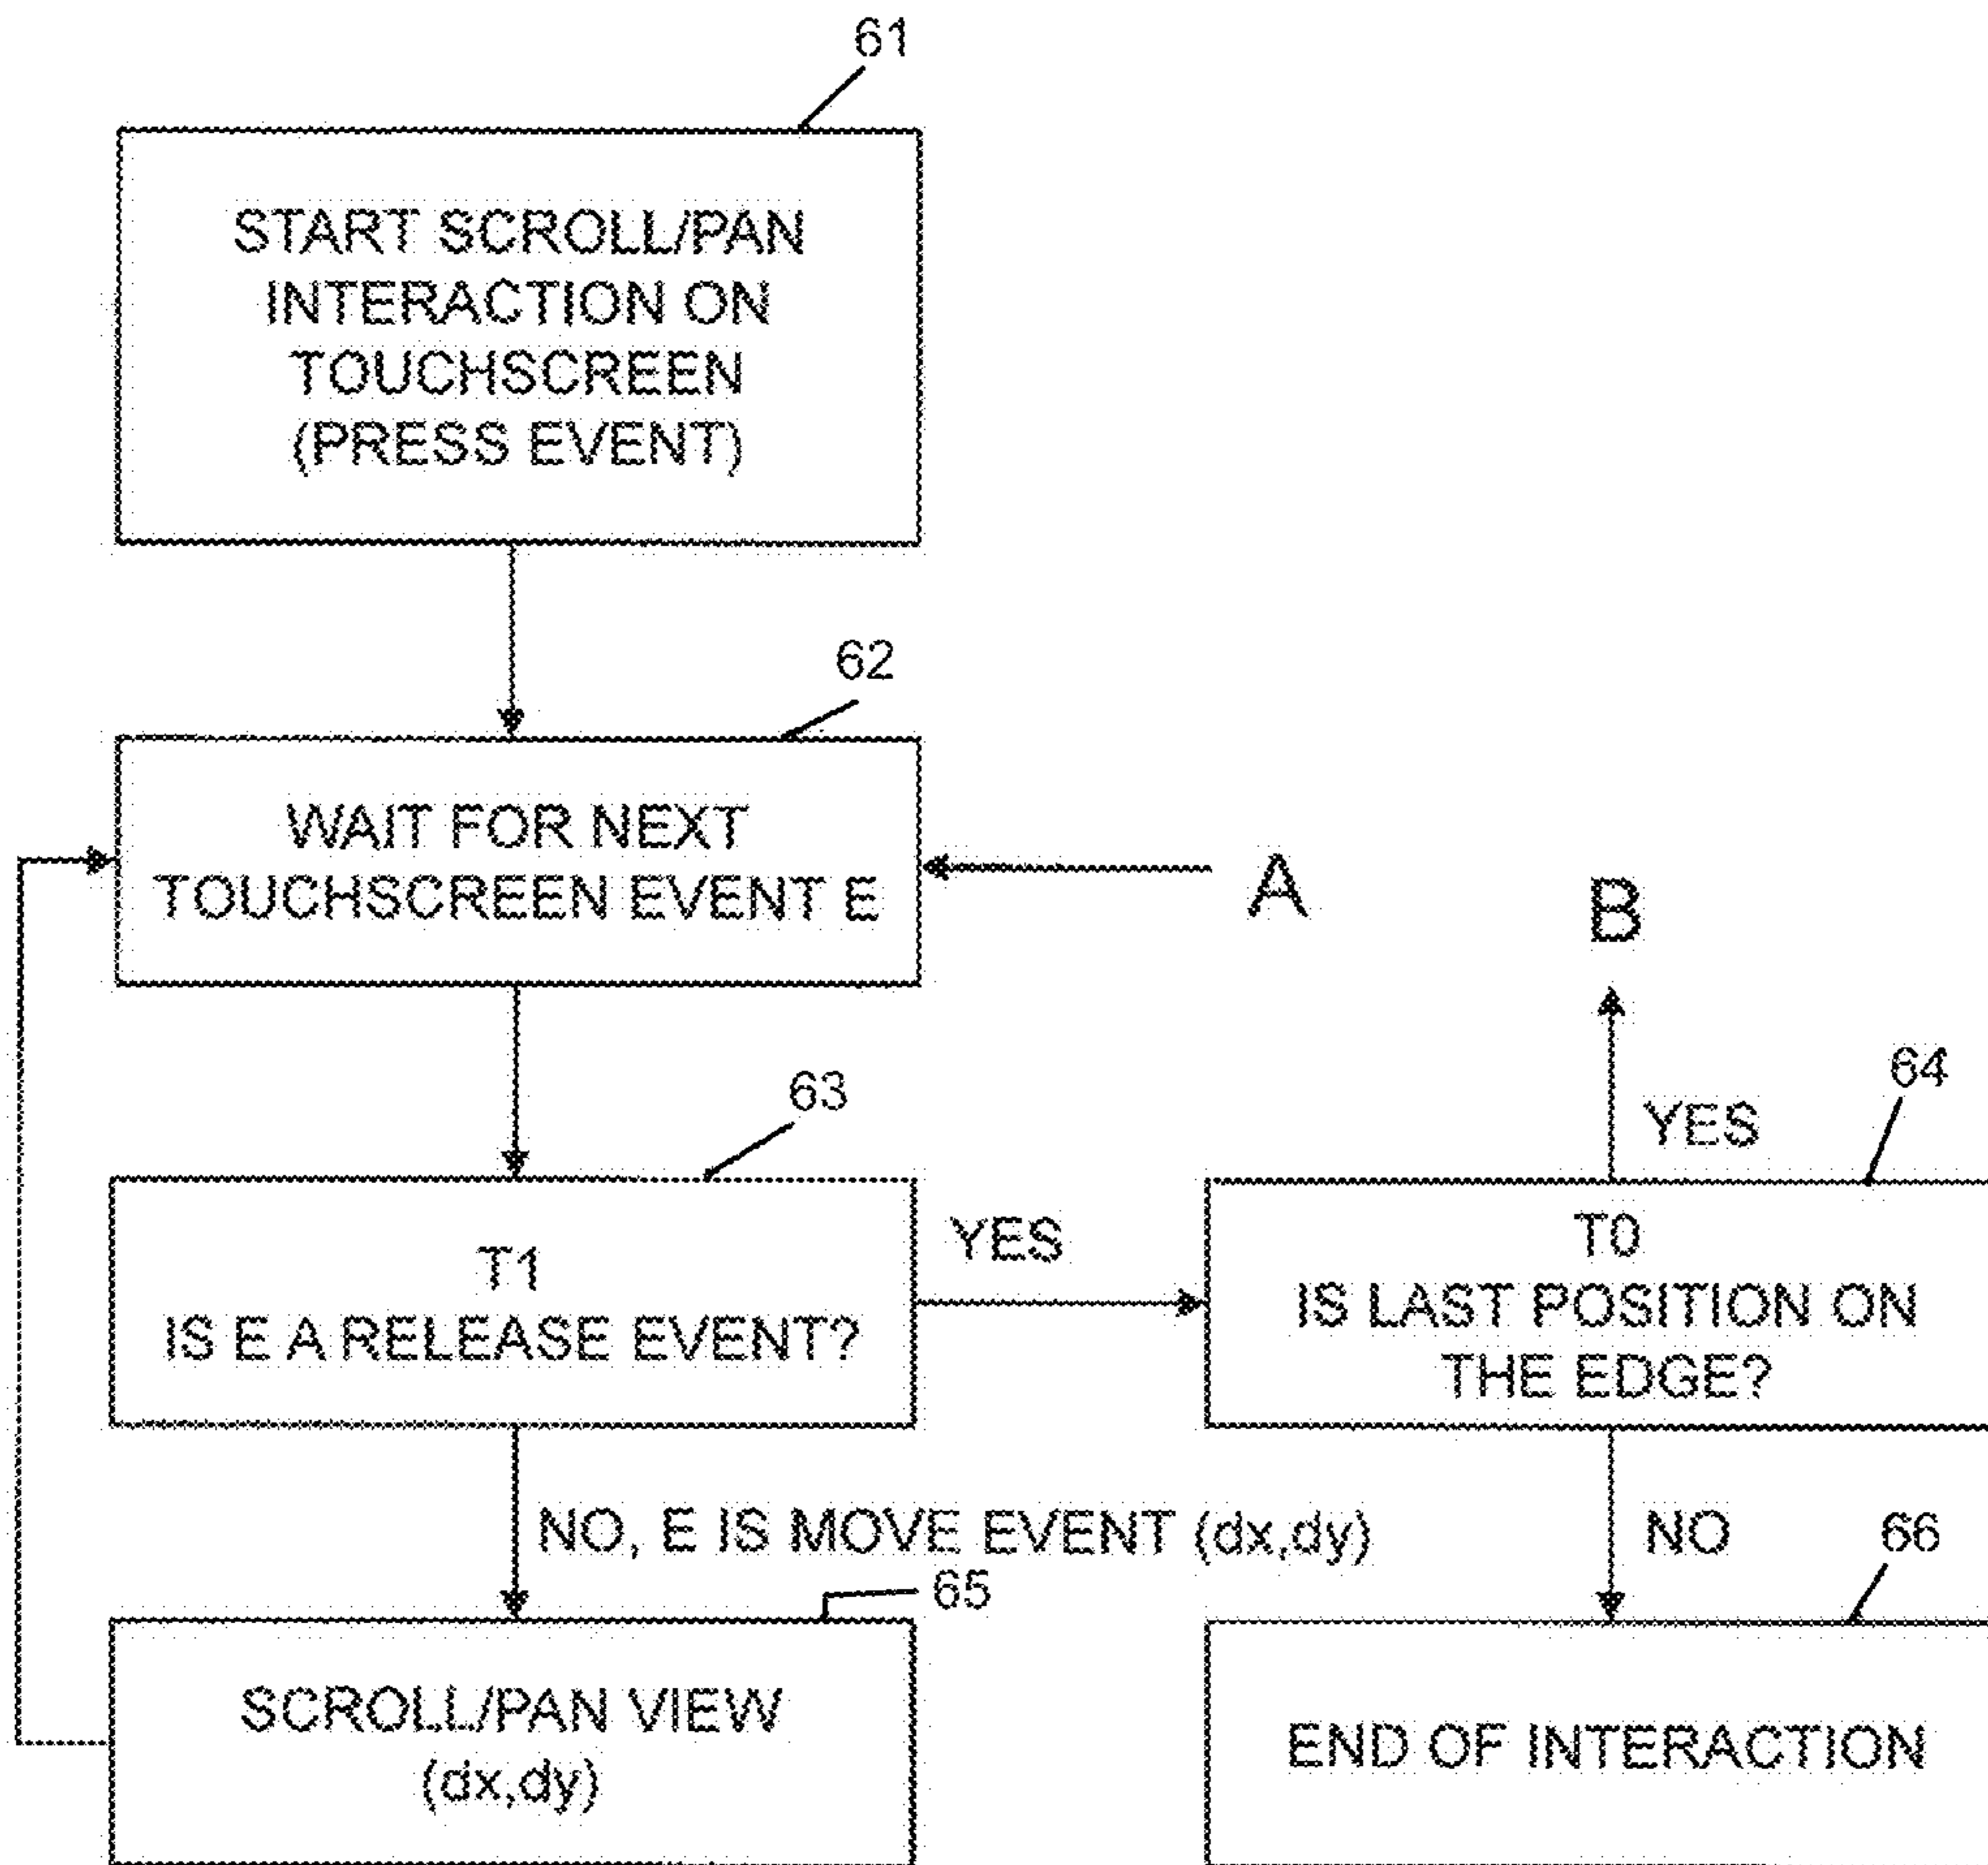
61

START SCROLL/PAN INTERACTION ON TOUCHSCREEN (PRESS EVENT)

62

WAIT FOR NEXT TOUCHSCREEN EVENT E

A

B

63

T1
IS E A RELEASE EVENT?

YES

64

YES

T0
IS LAST POSITION ON THE EDGE?

NO, E IS MOVE EVENT (dx,dy)

NO

66

65

SCROLL/PAN VIEW (dx,dy)

END OF INTERACTION